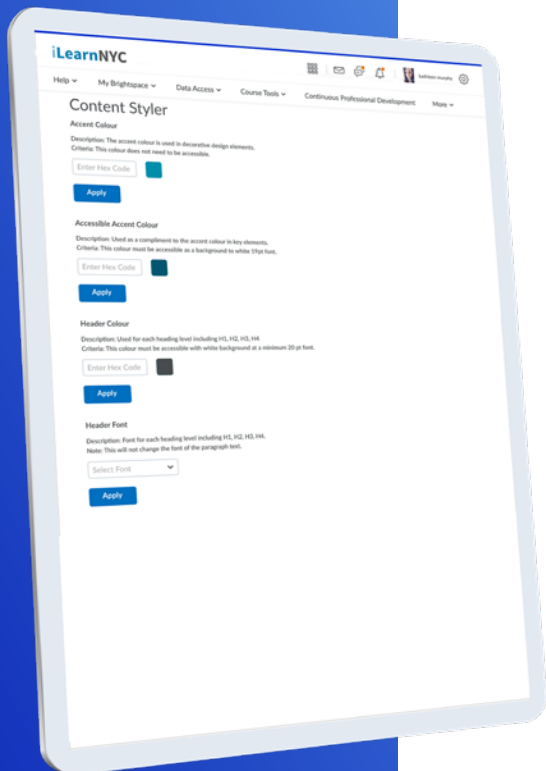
iLearnNYC

Help ⌄ My Brightspace ⌄ Data Access ⌄ Course Tools ⌄ Continuous Professional Development More ⌄

Content Styler

Accent Colour

Description: The accent colour is used in decorative design elements.
Criteria: This colour does not need to be accessible.

Enter Hex Code

Apply

Accessible Accent Colour

Description: Used as a compliment to the accent colour in key elements.
Criteria: This colour must be accessible as a background to white 19pt font.

Enter Hex Code

Apply

Header Colour

Description: Used for each heading level including H1, H2, H3, H4
Criteria: This colour must be accessible with white background at a minimum 20 pt font.

Enter Hex Code

Apply

Header Font

Description: Font for each heading level including H1, H2, H3, H4.
Note: This will not change the font of the paragraph text.

Select Font

Apply